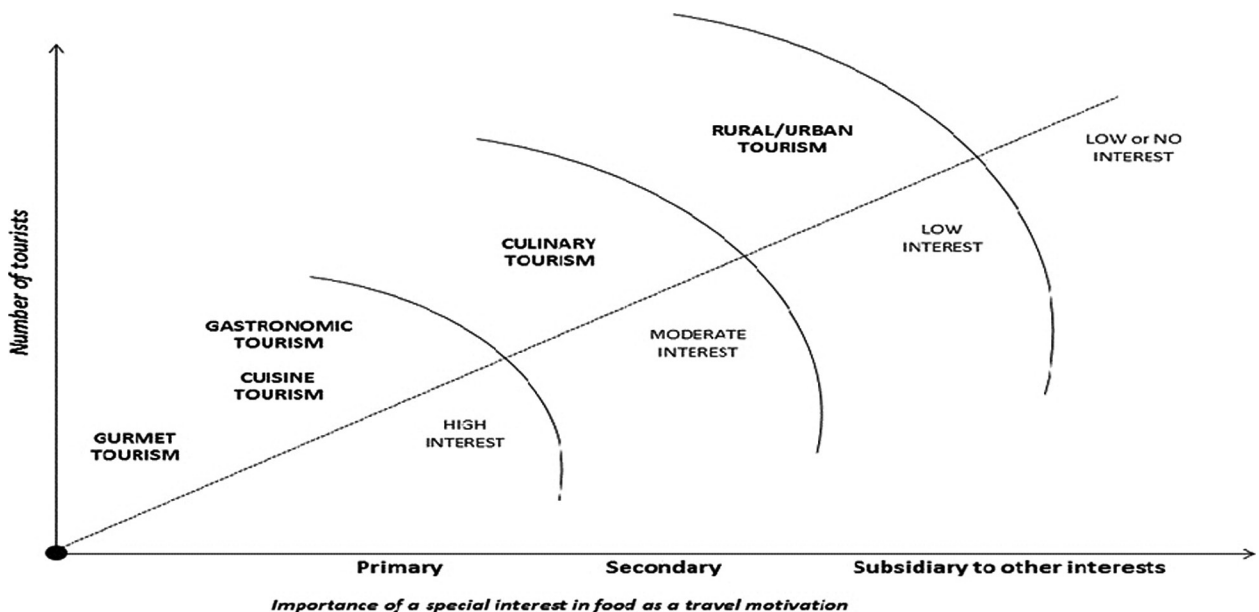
Number of tourists

RURAL/URBAN TOURISM

LOW or NO INTEREST

CULINARY TOURISM

LOW INTEREST

GASTRONOMIC TOURISM

CUISINE TOURISM

MODERATE INTEREST

GURMET TOURISM

HIGH INTEREST

Primary

Secondary

Subsidiary to other interests

Importance of a special interest in food as a travel motivation